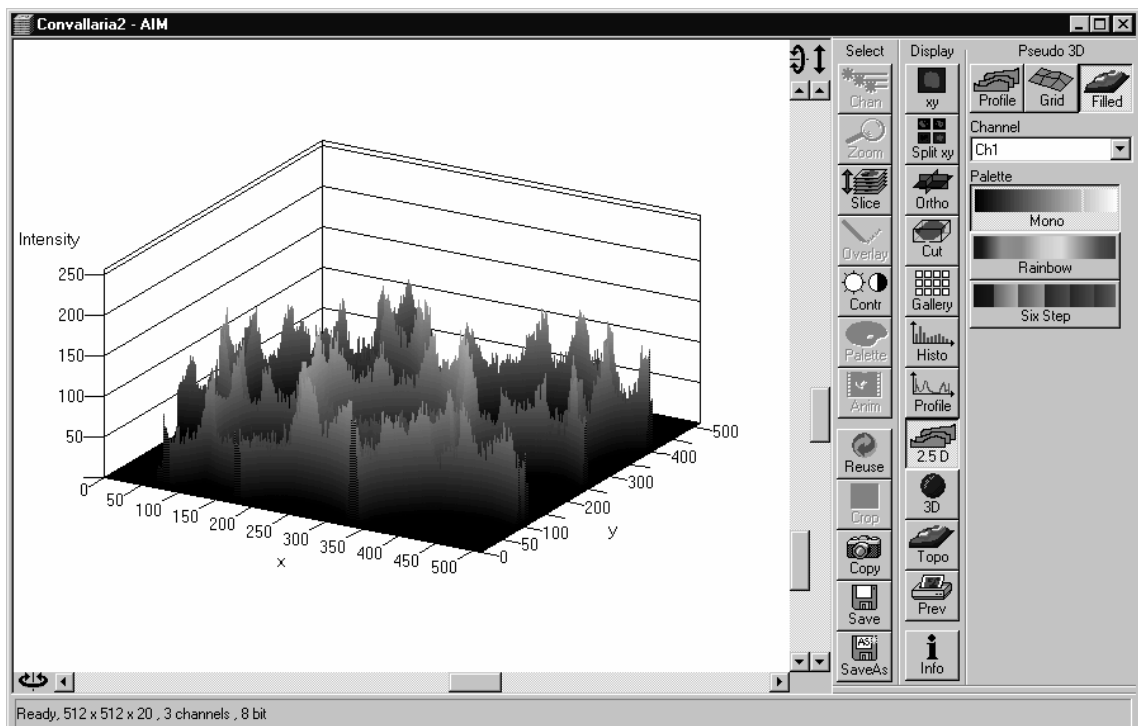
Convallaria2 - AIM

Intensity
250
200
150
100
50
0
50 100 150 200 250 300 350 400 450 500
x
0 50 100 200 300 400 500
y

Select
Chan
Zoom
Slice
Overlay
Contr
Palette
Anim
Reuse
Crop
Copy
Save
SaveAs

Display
xy
Split xy
Ortho
Cut
Gallery
Histo
Profile
2.5 D
3D
Topo
Prev
Info

Pseudo 3D
Profile
Grid
Filled
Channel
Ch1
Palette
Mono
Rainbow
Six Step

Ready, 512 x 512 x 20 , 3 channels , 8 bit